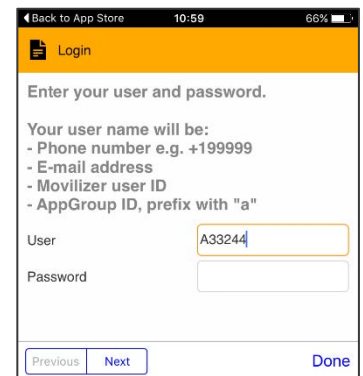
◀ Back to App Store 10:59 66%

Login

Enter your user and password.

Your user name will be:
- Phone number e.g. +199999
- E-mail address
- Movilizer user ID
- AppGroup ID, prefix with "a"

User A33244

Password

Previous Next Done